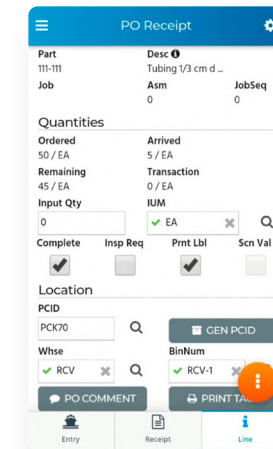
PO Receipt

Part
111-111

Desc
Tubing 1/3 cm d ...

Job

Asm
0

JobSeq
0

Quantities

Ordered
50 / EA

Arrived
5 / EA

Remaining
45 / EA

Transaction
0 / EA

Input Qty
0

IUM
EA

Complete

Insp Req

Prnt Lbl

Scn Val

Location

PCID
PCK70

GEN PCID

Whse
RCV

BinNum
RCV-1

PO COMMENT

PRINT TA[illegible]

Entry

Receipt

Line